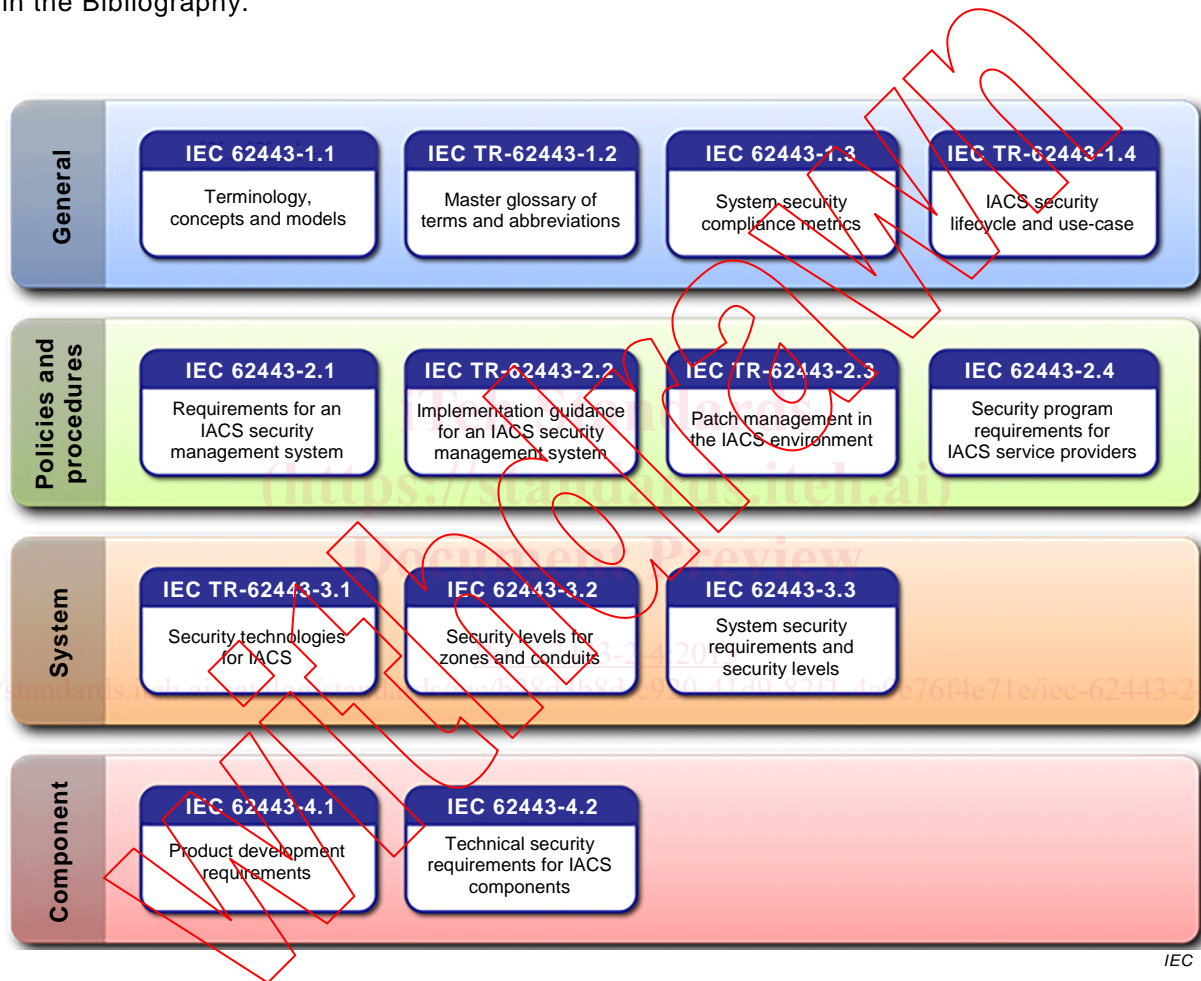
in the Bibliography.

General

IEC 62443-1.1
Terminology, concepts and models

IEC TR-62443-1.2
Master glossary of terms and abbreviations

IEC 62443-1.3
System security compliance metrics

IEC TR-62443-1.4
IACS security lifecycle and use-case

Policies and procedures

IEC 62443-2.1
Requirements for an IACS security management system

IEC TR-62443-2.2
Implementation guidance for an IACS security management system

IEC TR-62443-2.3
Patch management in the IACS environment

IEC 62443-2.4
Security program requirements for IACS service providers

System

IEC TR-62443-3.1
Security technologies for IACS

IEC 62443-3.2
Security levels for zones and conduits

IEC 62443-3.3
System security requirements and security levels

Component

IEC 62443-4.1
Product development requirements

IEC 62443-4.2
Technical security requirements for IACS components

IEC

Withdrawn

iTeh Standards
(https://standards.iteh.ai)
Document Preview

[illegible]3-2-4:20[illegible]

/standards.iteh.ai/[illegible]/b88d8d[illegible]920-41d9-8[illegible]-4e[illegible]e76f4e71e/iec-62443-2